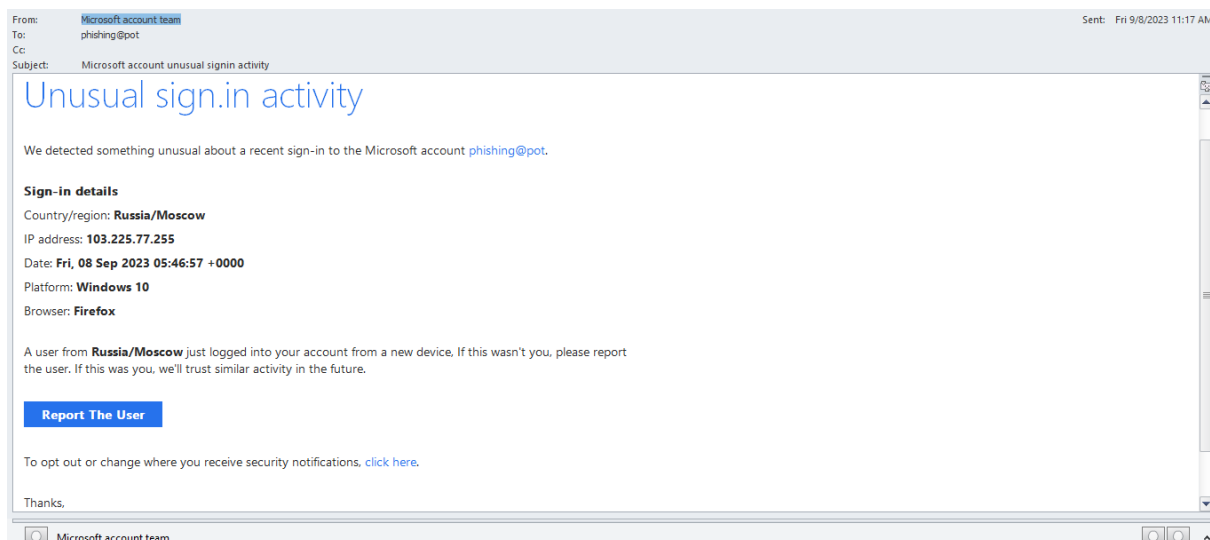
From: Microsoft account team
To: phishing@pot
Cc:
Subject: Microsoft account unusual signin activity

Sent: Fri 9/8/2023 11:17 AM

Unusual sign.in activity

We detected something unusual about a recent sign-in to the Microsoft account phishing@pot.

Sign-in details

Country/region: Russia/Moscow

IP address: 103.225.77.255

Date: Fri, 08 Sep 2023 05:46:57 +0000

Platform: Windows 10

Browser: Firefox

A user from Russia/Moscow just logged into your account from a new device, If this wasn't you, please report the user. If this was you, we'll trust similar activity in the future.

Report The User

To opt out or change where you receive security notifications, click here.

Thanks,

Microsoft account team